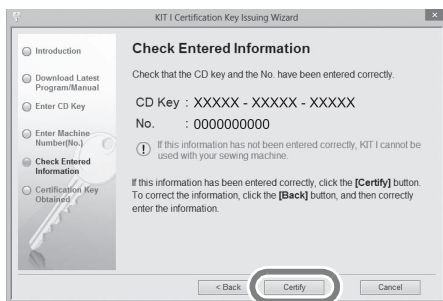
KIT I Certification Key Issuing Wizard

Introduction

Download Latest Program/Manual

Enter CD Key

Enter Machine Number(No.)

Check Entered Information

Certification Key Obtained

Check Entered Information

Check that the CD key and the No. have been entered correctly.

CD Key : XXXXX - XXXXX - XXXXX

No. : 0000000000

If this information has not been entered correctly, KIT I cannot be used with your sewing machine.

If this information has been entered correctly, click the **[Certify]** button. To correct the information, click the **[Back]** button, and then correctly enter the information.

< Back

Certify

Cancel